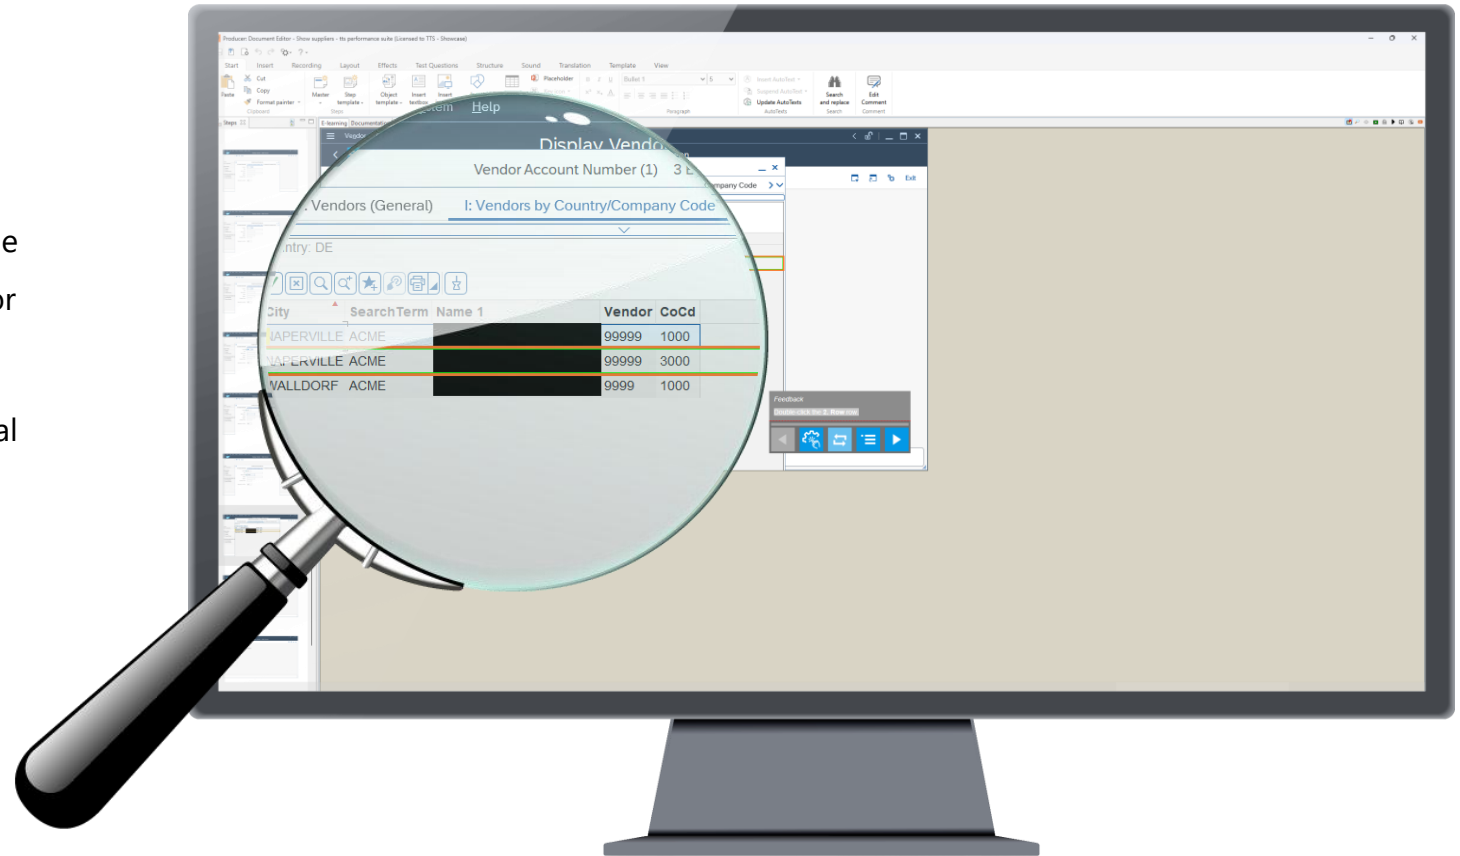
e

or

al

Producer: Document Editor - Show suppliers - tts performance suite (Licensed to TTS - Showcase)

Start Insert Recording Layout Effects Test Questions Structure Sound Translation Template View

Paste Cut Copy Format painter Clipboard Master Step template Object template Insert textbox Insert Placeholder Bullet 1 Paragraph Insert AutoText Suspend AutoText Update AutoTexts AutoTexts Search and replace Search Edit Comment Comment

Steps E-learning Documentation

Help

Display Vendo

Vendor Account Number (1) 3

Vendors (General) I: Vendors by Country/Company Code

ntry: DE

| City | SearchTerm | Name 1 | Vendor | CoCd |
|---|---|---|---|---|
| IAPERVILLE | ACME | | 99999 | 1000 |
| APERVILLE | ACME | | 99999 | 3000 |
| WALLDORF | ACME | | 9999 | 1000 |

Company Code

Exit

Feedback
Double click the 3. Row row